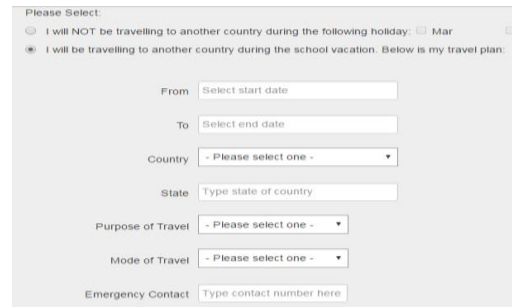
Please Select:

I will NOT be travelling to another country during the following holiday: Mar

I will be travelling to another country during the school vacation. Below is my travel plan:

From Select start date

To Select end date

Country - Please select one -

State Type state of country

Purpose of Travel - Please select one -

Mode of Travel - Please select one -

Emergency Contact Type contact number here